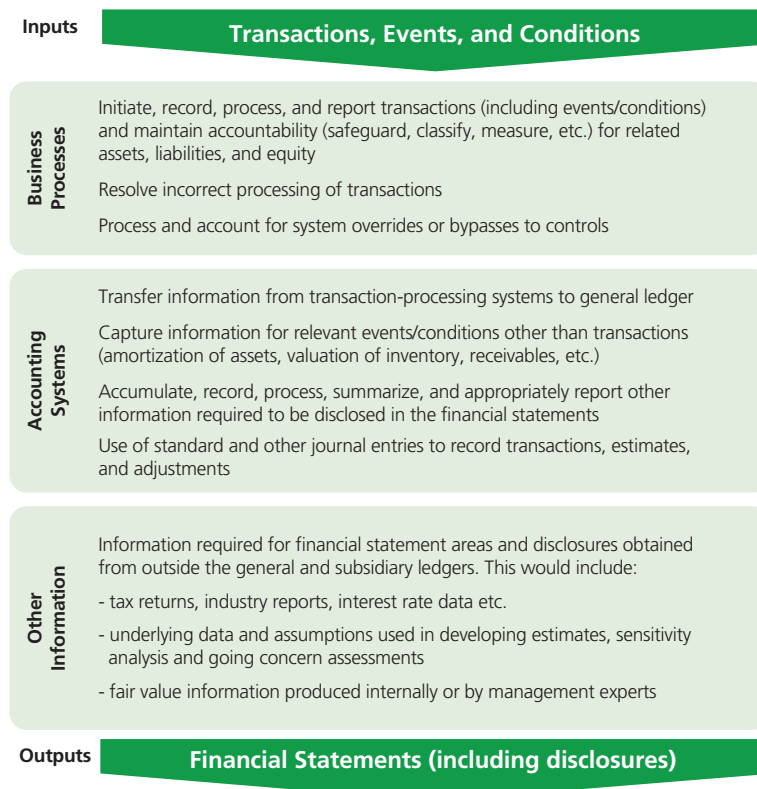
Inputs

Transactions, Events, and Conditions

Business Processes

Initiate, record, process, and report transactions (including events/conditions) and maintain accountability (safeguard, classify, measure, etc.) for related assets, liabilities, and equity

Resolve incorrect processing of transactions

Process and account for system overrides or bypasses to controls

Accounting Systems

Transfer information from transaction-processing systems to general ledger

Capture information for relevant events/conditions other than transactions (amortization of assets, valuation of inventory, receivables, etc.)

Accumulate, record, process, summarize, and appropriately report other information required to be disclosed in the financial statements

Use of standard and other journal entries to record transactions, estimates, and adjustments

Other Information

Information required for financial statement areas and disclosures obtained from outside the general and subsidiary ledgers. This would include:

- tax returns, industry reports, interest rate data etc.

- underlying data and assumptions used in developing estimates, sensitivity analysis and going concern assessments

- fair value information produced internally or by management experts

Outputs

Financial Statements (including disclosures)